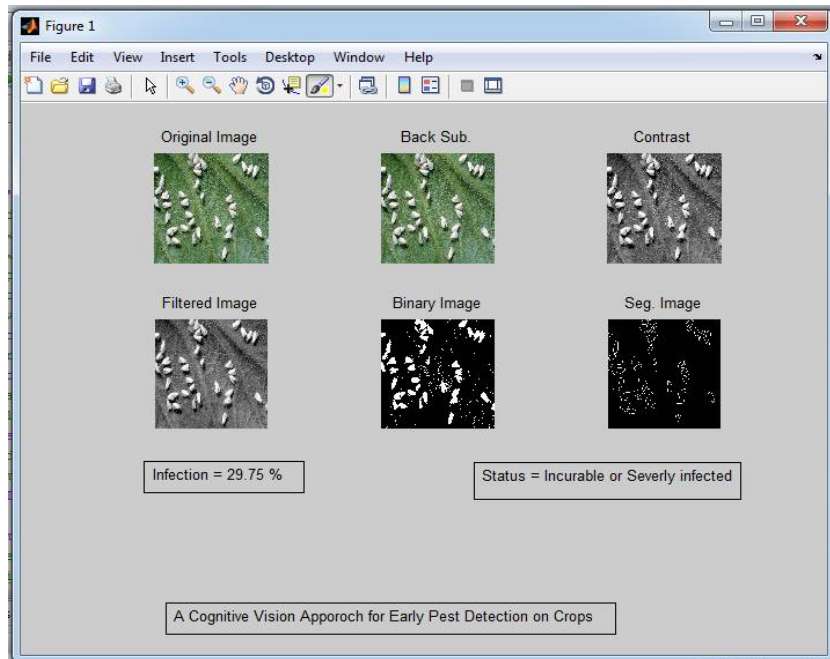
Figure 1

File Edit View Insert Tools Desktop Window Help

Original Image

Back Sub.

Contrast

Filtered Image

Binary Image

Seg. Image

Infection = 29.75 %

Status = Incurable or Severly infected

A Cognitive Vision Apporoch for Early Pest Detection on Crops